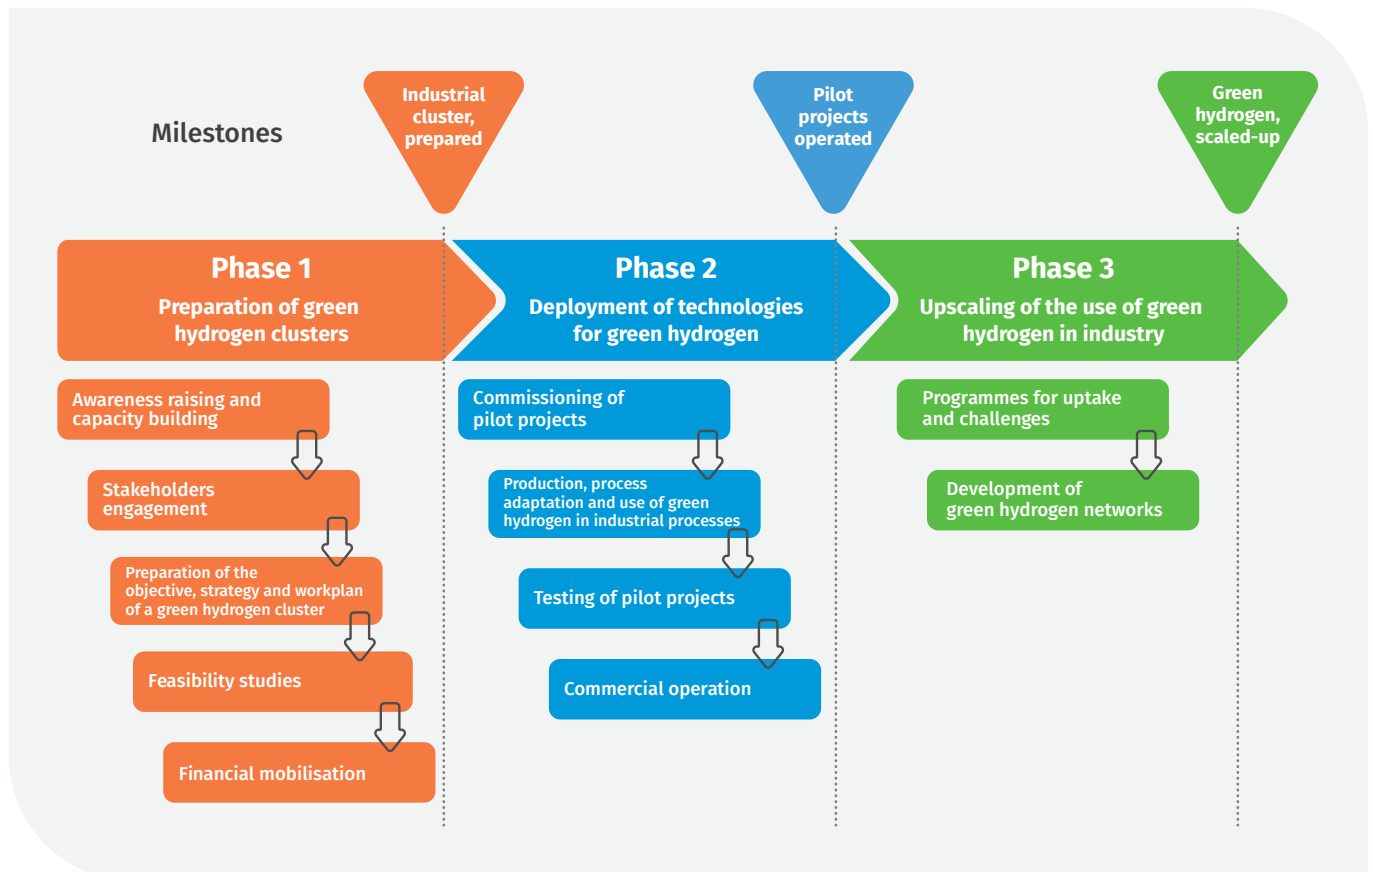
Milestones

Industrial cluster, prepared

Pilot projects operated

Green hydrogen, scaled-up

Phase 1
Preparation of green hydrogen clusters

Awareness raising and capacity building

Stakeholders engagement

Preparation of the objective, strategy and workplan of a green hydrogen cluster

Feasibility studies

Financial mobilisation

Phase 2
Deployment of technologies for green hydrogen

Commissioning of pilot projects

Production, process adaptation and use of green hydrogen in industrial processes

Testing of pilot projects

Commercial operation

Phase 3
Upscaling of the use of green hydrogen in industry

Programmes for uptake and challenges

Development of green hydrogen networks